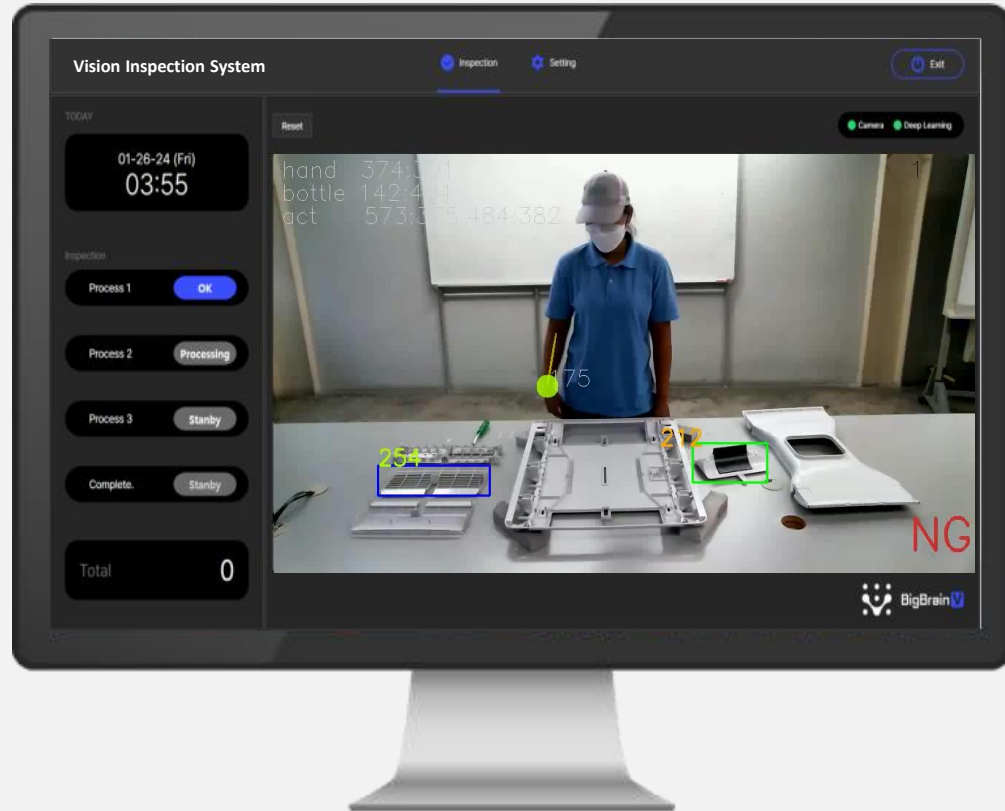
Vision Inspection System

Inspection Setting

Exit

TODAY

01-26-24 (Fri)
03:55

Inspection

Process 1 OK

Process 2 Processing

Process 3 Stanby

Complete. Stanby

Total 0

Reset

Camera Deep Learning

hand 374:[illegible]
bottle 142:4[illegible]
act 573:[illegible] 484:382

1

175

212

254

NG

BigBrain